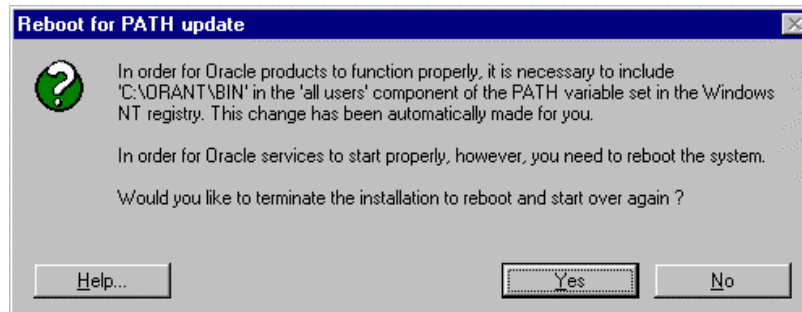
Reboot for PATH update

In order for Oracle products to function properly, it is necessary to include 'C:\ORANT\BIN' in the 'all users' component of the PATH variable set in the Windows NT registry. This change has been automatically made for you.

In order for Oracle services to start properly, however, you need to reboot the system.

Would you like to terminate the installation to reboot and start over again ?

Help...

Yes

No